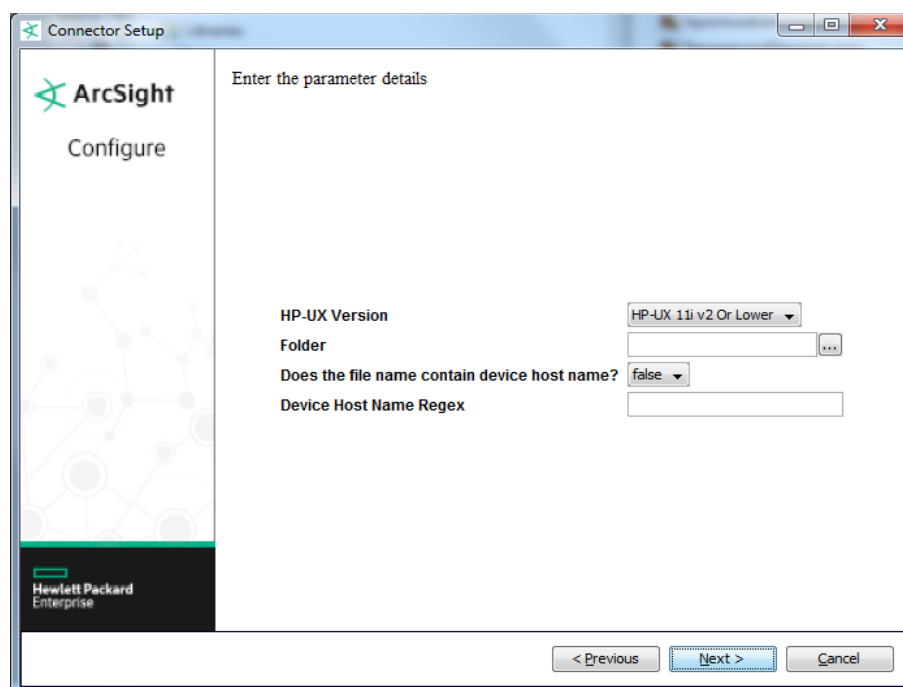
Connector Setup

ArcSight

Configure

Hewlett Packard Enterprise

Enter the parameter details

HP-UX Version
HP-UX 11i v2 Or Lower
Folder
...
Does the file name contain device host name?
false
Device Host Name Regex

< Previous
Next >
Cancel